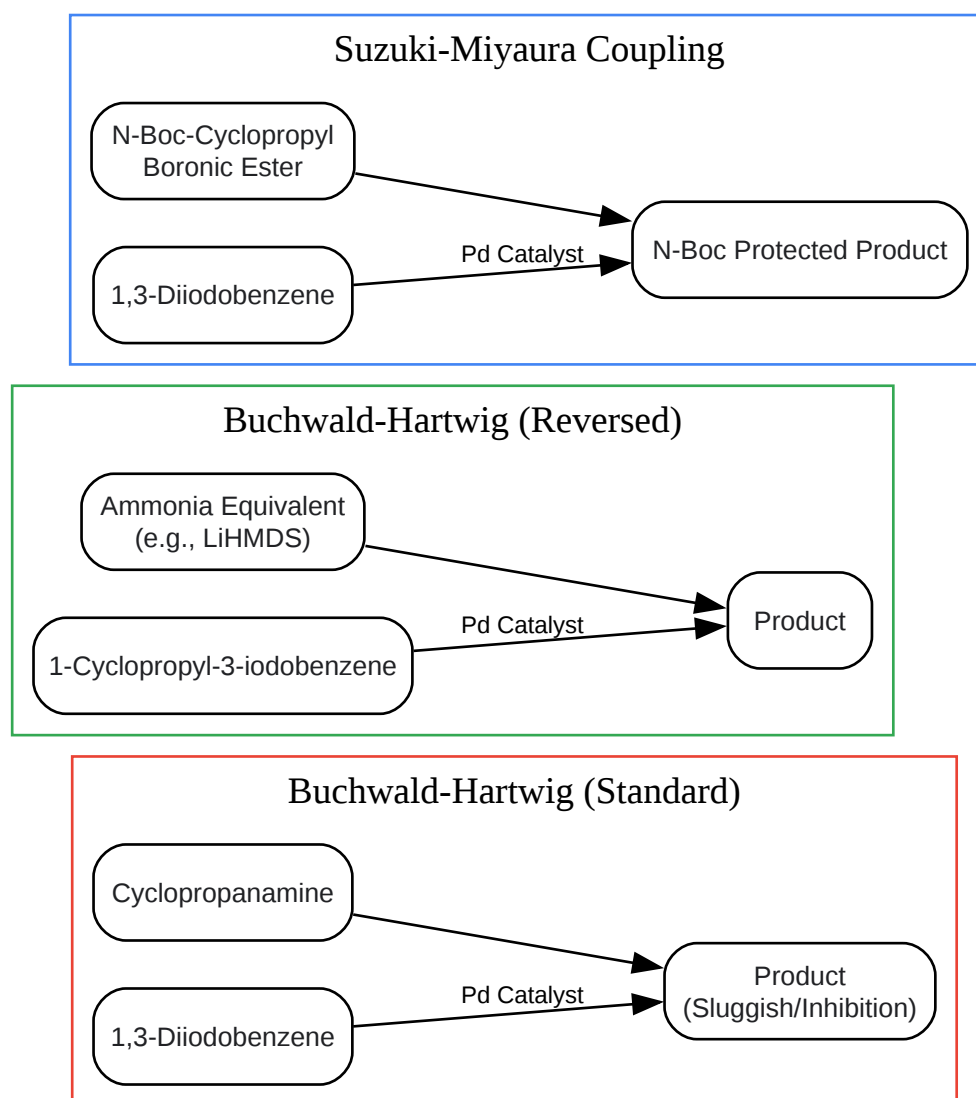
Suzuki-Miyaura Coupling

N-Boc-Cyclopropyl Boronic Ester

1,3-Diiodobenzene

Pd Catalyst

N-Boc Protected Product

Buchwald-Hartwig (Reversed)

Ammonia Equivalent (e.g., LiHMDS)

1-Cyclopropyl-3-iodobenzene

Pd Catalyst

Product

Buchwald-Hartwig (Standard)

Cyclopropanamine

1,3-Diiodobenzene

Pd Catalyst

Product (Sluggish/Inhibition)